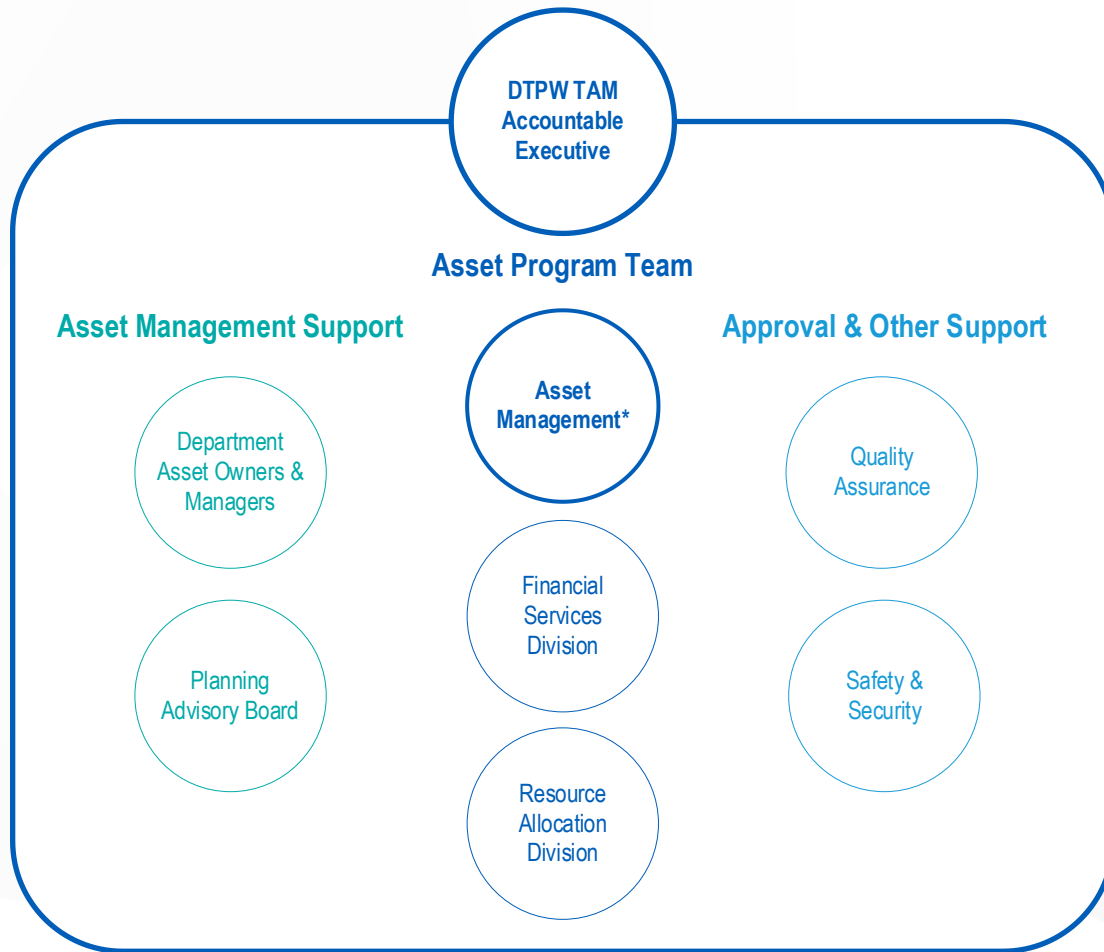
DTPW TAM Accountable Executive

Asset Program Team

Asset Management Support

Department Asset Owners & Managers

Planning Advisory Board

Asset Management*

Financial Services Division

Resource Allocation Division

Approval & Other Support

Quality Assurance

Safety & Security